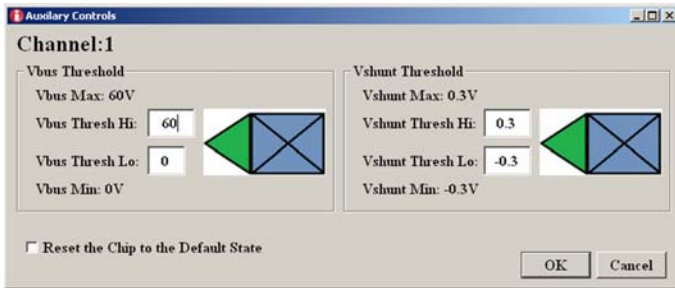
Auxilary Controls

Channel:1

Vbus Threshold

Vbus Max: 60V

Vbus Thresh Hi: 60

Vbus Thresh Lo: 0

Vbus Min: 0V

Vshunt Threshold

Vshunt Max: 0.3V

Vshunt Thresh Hi: 0.3

Vshunt Thresh Lo: -0.3

Vshunt Min: -0.3V

Reset the Chip to the Default State

OK

Cancel